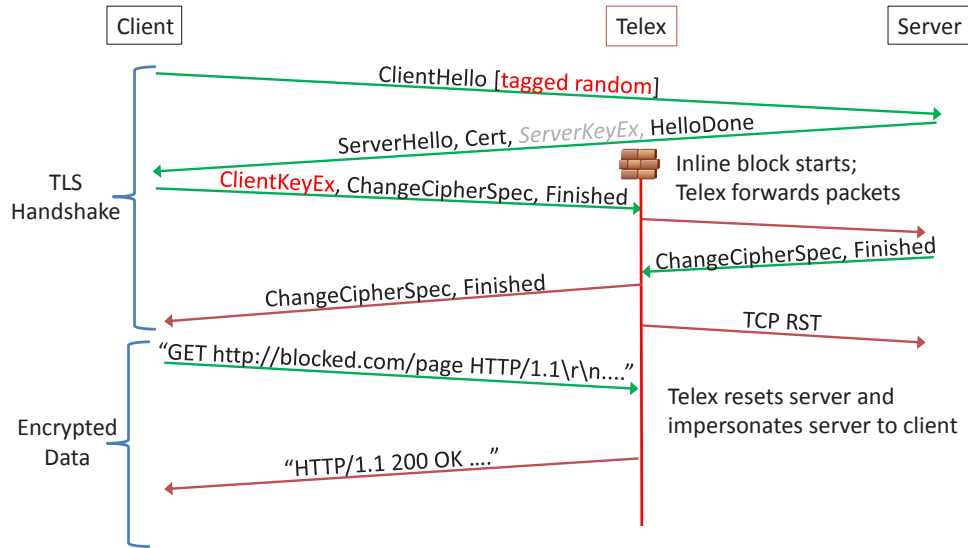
Client

Telex

Server

ClientHello [tagged random]

ServerHello, Cert, ServerKeyEx, HelloDone

Inline block starts; Telex forwards packets

TLS Handshake

ClientKeyEx, ChangeCipherSpec, Finished

ChangeCipherSpec, Finished

ChangeCipherSpec, Finished

TCP RST

"GET http://blocked.com/page HTTP/1.1\r\n...."

Telex resets server and impersonates server to client

Encrypted Data

"HTTP/1.1 200 OK ...."